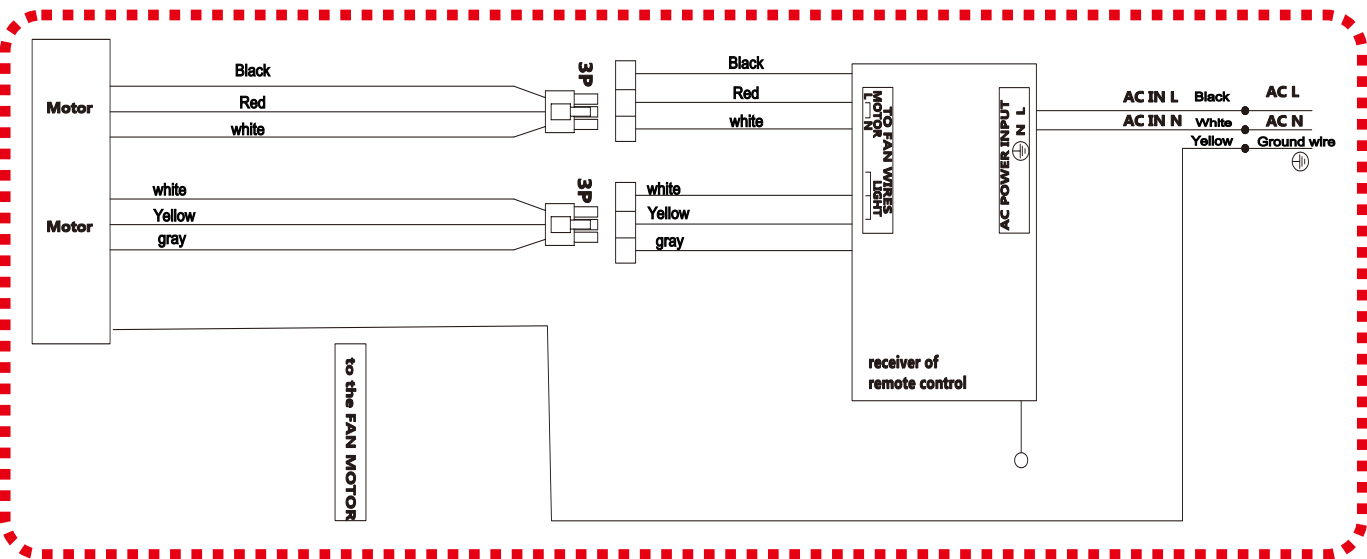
Motor

Motor

Black
Red
white

white
Yellow
gray

3P

3P

Black
Red
white

white
Yellow
gray

TO FAN WIRES
MOTOR
L N
LIGHT

AC POWER INPUT
L
N

AC IN L
AC IN N

Black
White
Yellow

AC L
AC N
Ground wire

receiver of
remote control

to the FAN MOTOR